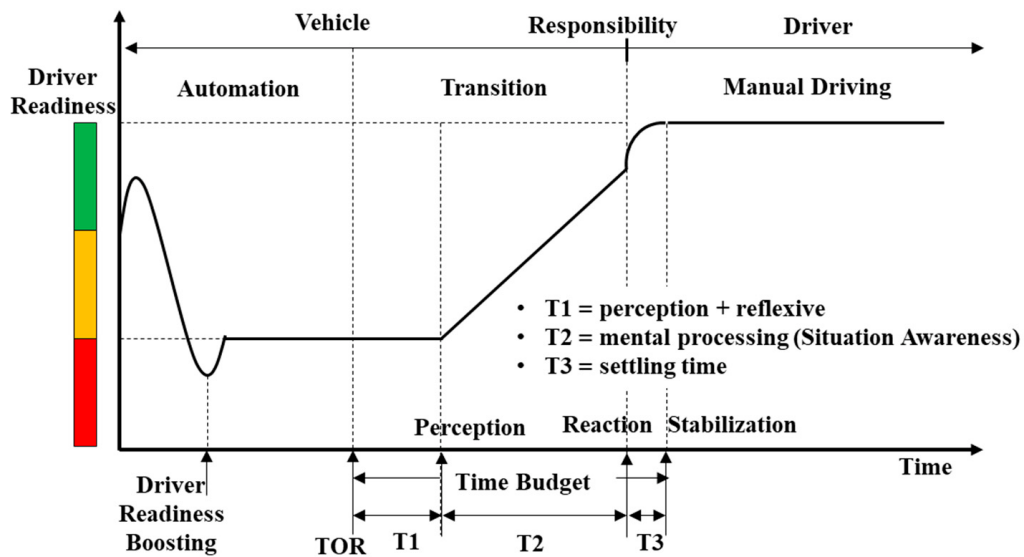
Vehicle
Responsibility
Driver

Driver Readiness

Automation
Transition
Manual Driving

• T1 = perception + reflexive
• T2 = mental processing (Situation Awareness)
• T3 = settling time

Perception
Reaction
Stabilization

Time

Driver Readiness Boosting
TOR
Time Budget
T1
T2
T3